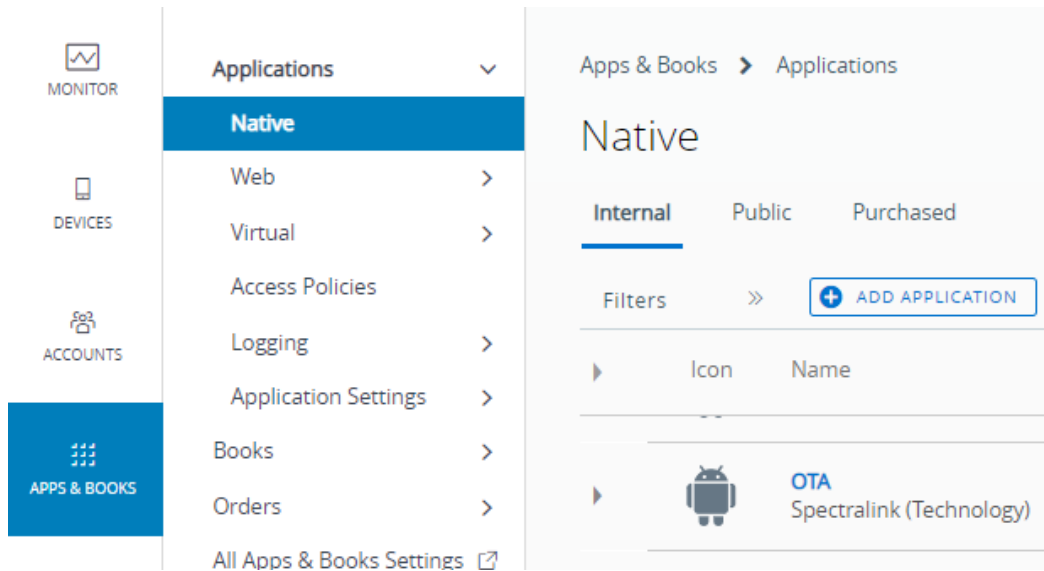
MONITOR

DEVICES

ACCOUNTS

APPS & BOOKS

Applications
Native
Web
Virtual
Access Policies
Logging
Application Settings
Books
Orders
All Apps & Books Settings

Apps & Books > Applications

Native

Internal Public Purchased

Filters »

ADD APPLICATION

| | Icon | Name |
|---|---|---|
| | | OTA Spectralink (Technology) |